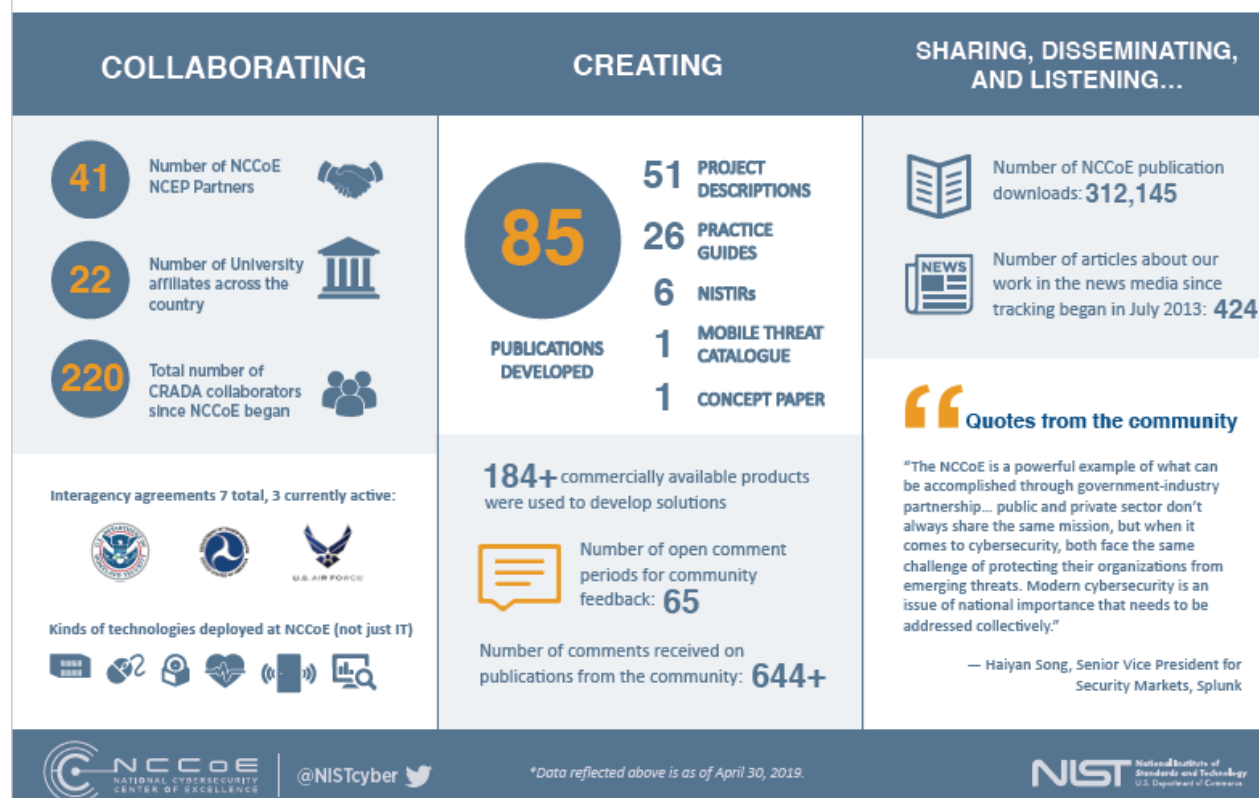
COLLABORATING

41 Number of NCCoE NCEP Partners

22 Number of University affiliates across the country

220 Total number of CRADA collaborators since NCCoE began

Interagency agreements 7 total, 3 currently active:

U.S. AIR FORCE

Kinds of technologies deployed at NCCoE (not just IT)

CREATING

85 PUBLICATIONS DEVELOPED

51 PROJECT DESCRIPTIONS

26 PRACTICE GUIDES

6 NISTIRs

1 MOBILE THREAT CATALOGUE

1 CONCEPT PAPER

184+ commercially available products were used to develop solutions

Number of open comment periods for community feedback: 65

Number of comments received on publications from the community: 644+

SHARING, DISSEMINATING, AND LISTENING...

Number of NCCoE publication downloads: 312,145

NEWS

Number of articles about our work in the news media since tracking began in July 2013: 424

Quotes from the community

"The NCCoE is a powerful example of what can be accomplished through government-industry partnership... public and private sector don't always share the same mission, but when it comes to cybersecurity, both face the same challenge of protecting their organizations from emerging threats. Modern cybersecurity is an issue of national importance that needs to be addressed collectively."

— Haiyan Song, Senior Vice President for Security Markets, Splunk

NCCoE NATIONAL CYBERSECURITY CENTER OF EXCELLENCE

@NISTcyber

*Data reflected above is as of April 30, 2019.

NIST National Institute of Standards and Technology U.S. Department of Commerce